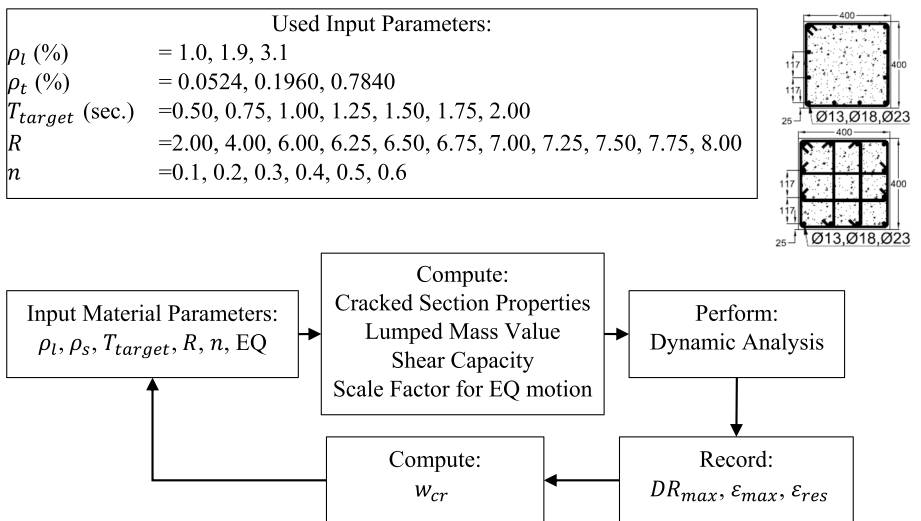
Used Input Parameters:

| | |
|---|---|
| $\rho_l$ (%) | = 1.0, 1.9, 3.1 |
| $\rho_t$ (%) | = 0.0524, 0.1960, 0.7840 |
| $T_{target}$ (sec.) | =0.50, 0.75, 1.00, 1.25, 1.50, 1.75, 2.00 |
| $R$ | =2.00, 4.00, 6.00, 6.25, 6.50, 6.75, 7.00, 7.25, 7.50, 7.75, 8.00 |
| $n$ | =0.1, 0.2, 0.3, 0.4, 0.5, 0.6 |

400
400
117
117
25
Ø13,Ø18,Ø23

400
400
117
117
25
Ø13,Ø18,Ø23

Input Material Parameters:
$\rho_l, \rho_s, T_{target}, R, n,$ EQ

Compute:
Cracked Section Properties
Lumped Mass Value
Shear Capacity
Scale Factor for EQ motion

Perform:
Dynamic Analysis

Record:
$DR_{max}, \varepsilon_{max}, \varepsilon_{res}$

Compute:
$w_{cr}$